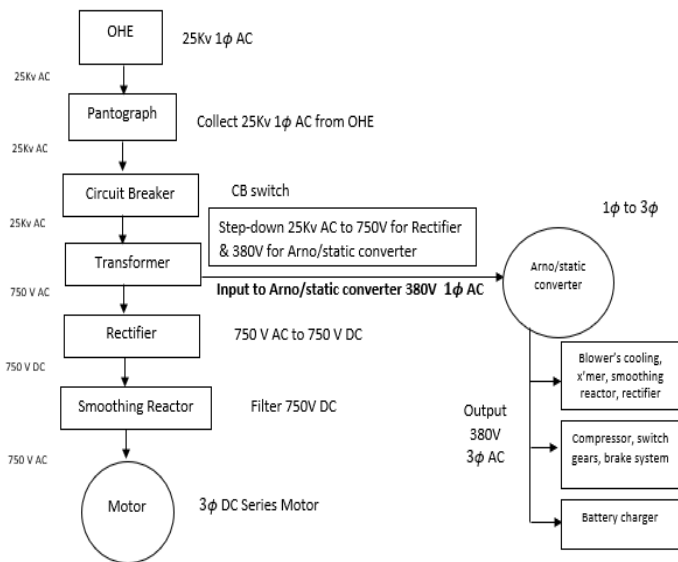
OHE

25Kv $1\phi$ AC

25Kv AC

Pantograph

Collect 25Kv $1\phi$ AC from OHE

25Kv AC

Circuit Breaker

CB switch

25Kv AC

Step-down 25Kv AC to 750V for Rectifier & 380V for Arno/static converter

$1\phi$ to $3\phi$

Transformer

Arno/static converter

750 V AC

Input to Arno/static converter 380V $1\phi$ AC

Rectifier

750 V AC to 750 V DC

750 V DC

Blower's cooling, x'mer, smoothing reactor, rectifier

Smoothing Reactor

Filter 750V DC

Output 380V $3\phi$ AC

750 V AC

Compressor, switch gears, brake system

Motor

$3\phi$ DC Series Motor

Battery charger